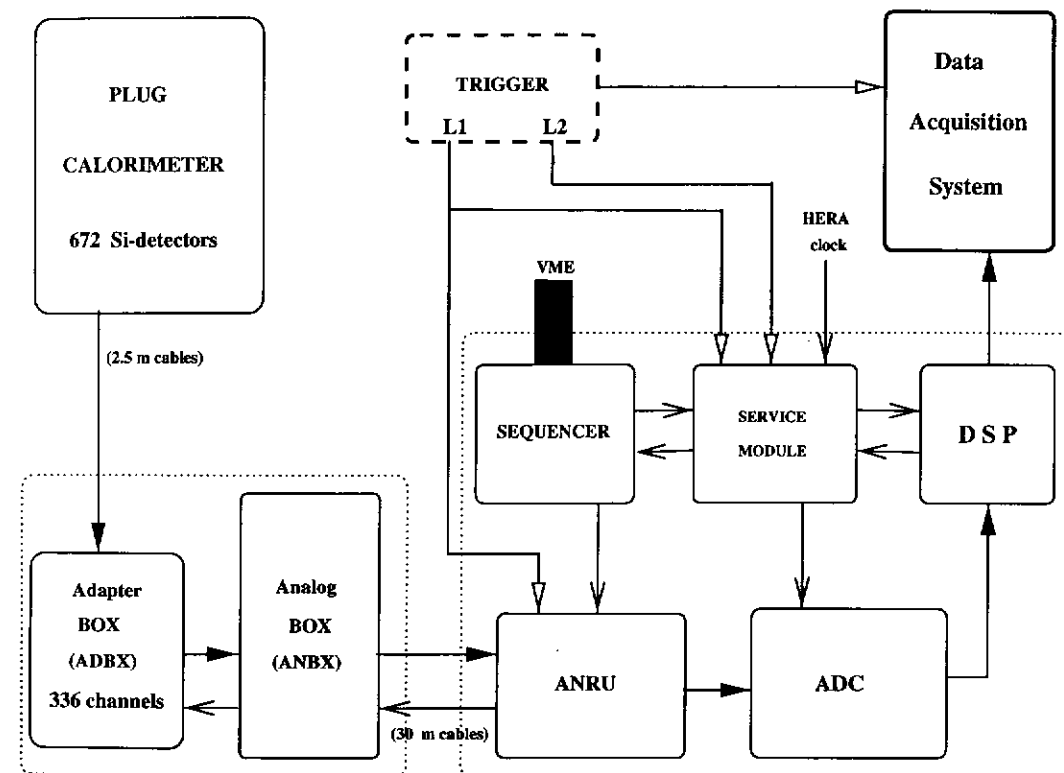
PLUG

CALORIMETER

672 Si-detectors

TRIGGER

L1 L2

Data

Acquisition

System

HERA clock

VME

(2.5 m cables)

SEQUENCER

SERVICE MODULE

D S P

Adapter BOX (ADBX) 336 channels

Analog BOX (ANBX)

ANRU

ADC

(30 m cables)